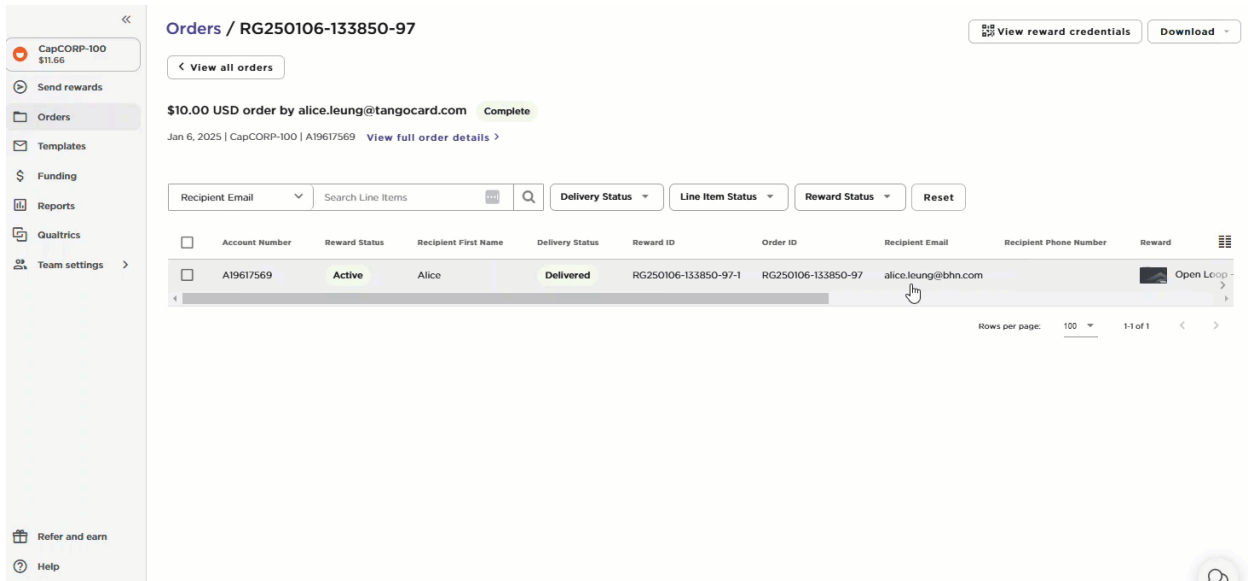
«

CapCORP-100
$11.66

Send rewards

Orders

Templates

Funding

Reports

Qualtrics

Team settings >

Refer and earn

Help

Orders / RG250106-133850-97

View reward credentials

Download

< View all orders

$10.00 USD order by alice.leung@tangocard.com Complete

Jan 6, 2025 | CapCORP-100 | A19617569 View full order details >

Recipient Email

Search Line Items

Delivery Status

Line Item Status

Reward Status

Reset

| | Account Number | Reward Status | Recipient First Name | Delivery Status | Reward ID | Order ID | Recipient Email | Recipient Phone Number | Reward |
|---|---|---|---|---|---|---|---|---|---|
| | A19617569 | Active | Alice | Delivered | RG250106-133850-97-1 | RG250106-133850-97 | alice.leung@bhn.com | | Open Loop - |

Rows per page: 100 1-1 of 1